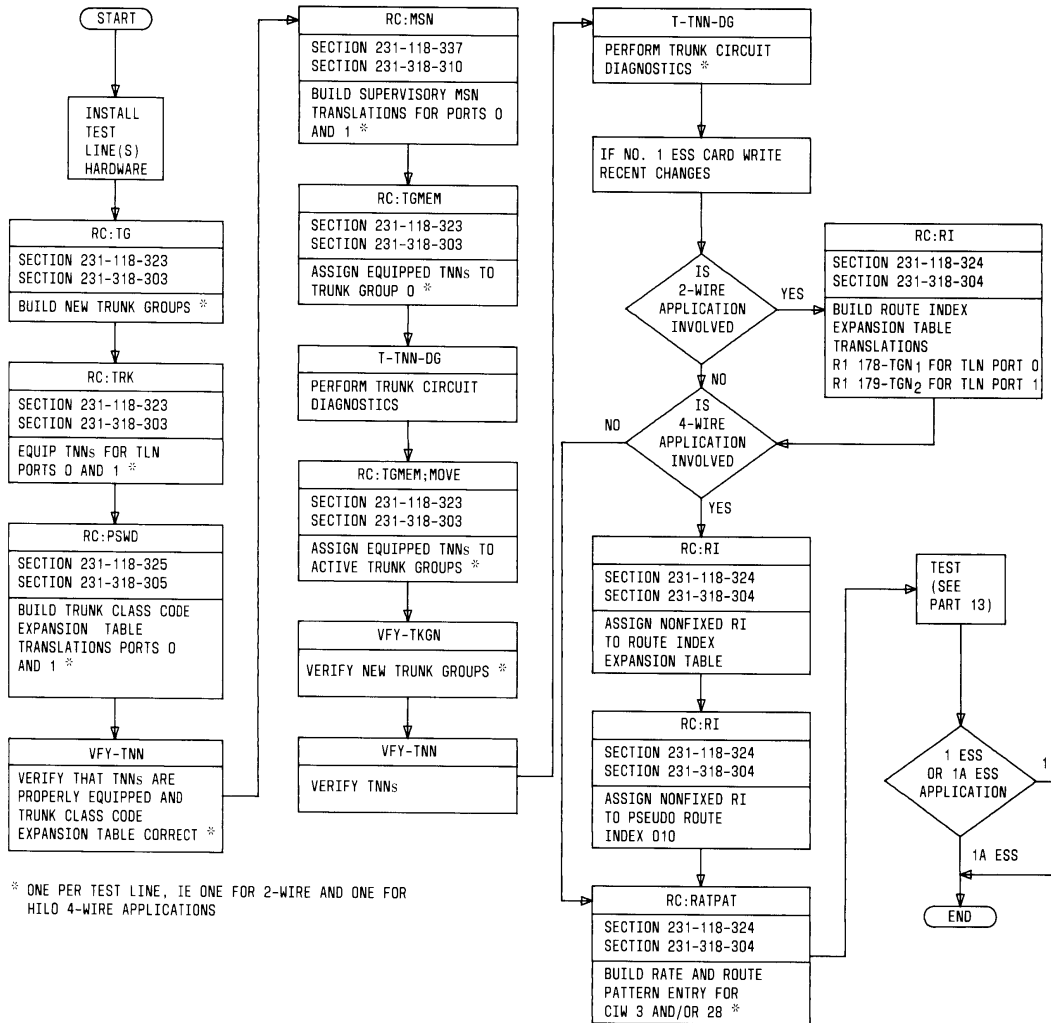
START

INSTALL TEST LINE(S) HARDWARE

RC:TG
SECTION 231-118-323
SECTION 231-318-303
BUILD NEW TRUNK GROUPS *

RC:TRK
SECTION 231-118-323
SECTION 231-318-303
EQUIP TNNs FOR TLN PORTS 0 AND 1 *

RC:PSWD
SECTION 231-118-325
SECTION 231-318-305
BUILD TRUNK CLASS CODE EXPANSION TABLE TRANSLATIONS PORTS 0 AND 1 *

VFY-TNN
VERIFY THAT TNNs ARE PROPERLY EQUIPPED AND TRUNK CLASS CODE EXPANSION TABLE CORRECT *

* ONE PER TEST LINE, IE ONE FOR 2-WIRE AND ONE FOR HILO 4-WIRE APPLICATIONS

RC:MSN
SECTION 231-118-337
SECTION 231-318-310
BUILD SUPERVISORY MSN TRANSLATIONS FOR PORTS 0 AND 1 *

RC:TGMEM
SECTION 231-118-323
SECTION 231-318-303
ASSIGN EQUIPPED TNNs TO TRUNK GROUP 0 *

T-TNN-DG
PERFORM TRUNK CIRCUIT DIAGNOSTICS

RC:TGMEM;MOVE
SECTION 231-118-323
SECTION 231-318-303
ASSIGN EQUIPPED TNNs TO ACTIVE TRUNK GROUPS *

VFY-TKGN
VERIFY NEW TRUNK GROUPS *

VFY-TNN
VERIFY TNNs

T-TNN-DG
PERFORM TRUNK CIRCUIT DIAGNOSTICS *

IF NO. 1 ESS CARD WRITE RECENT CHANGES

IS 2-WIRE APPLICATION INVOLVED

YES

NO

RC:RI
SECTION 231-118-324
SECTION 231-318-304
BUILD ROUTE INDEX EXPANSION TABLE TRANSLATIONS
R1 178-TGN$_1$ FOR TLN PORT 0
R1 179-TGN$_2$ FOR TLN PORT 1

NO

IS 4-WIRE APPLICATION INVOLVED

YES

RC:RI
SECTION 231-118-324
SECTION 231-318-304
ASSIGN NONFIXED RI TO ROUTE INDEX EXPANSION TABLE

RC:RI
SECTION 231-118-324
SECTION 231-318-304
ASSIGN NONFIXED RI TO PSEUDO ROUTE INDEX 010

RC:RATPAT
SECTION 231-118-324
SECTION 231-318-304
BUILD RATE AND ROUTE PATTERN ENTRY FOR CIW 3 AND/OR 28 *

TEST (SEE PART 13)

1 ESS OR 1A ESS APPLICATION

1

1A ESS

END